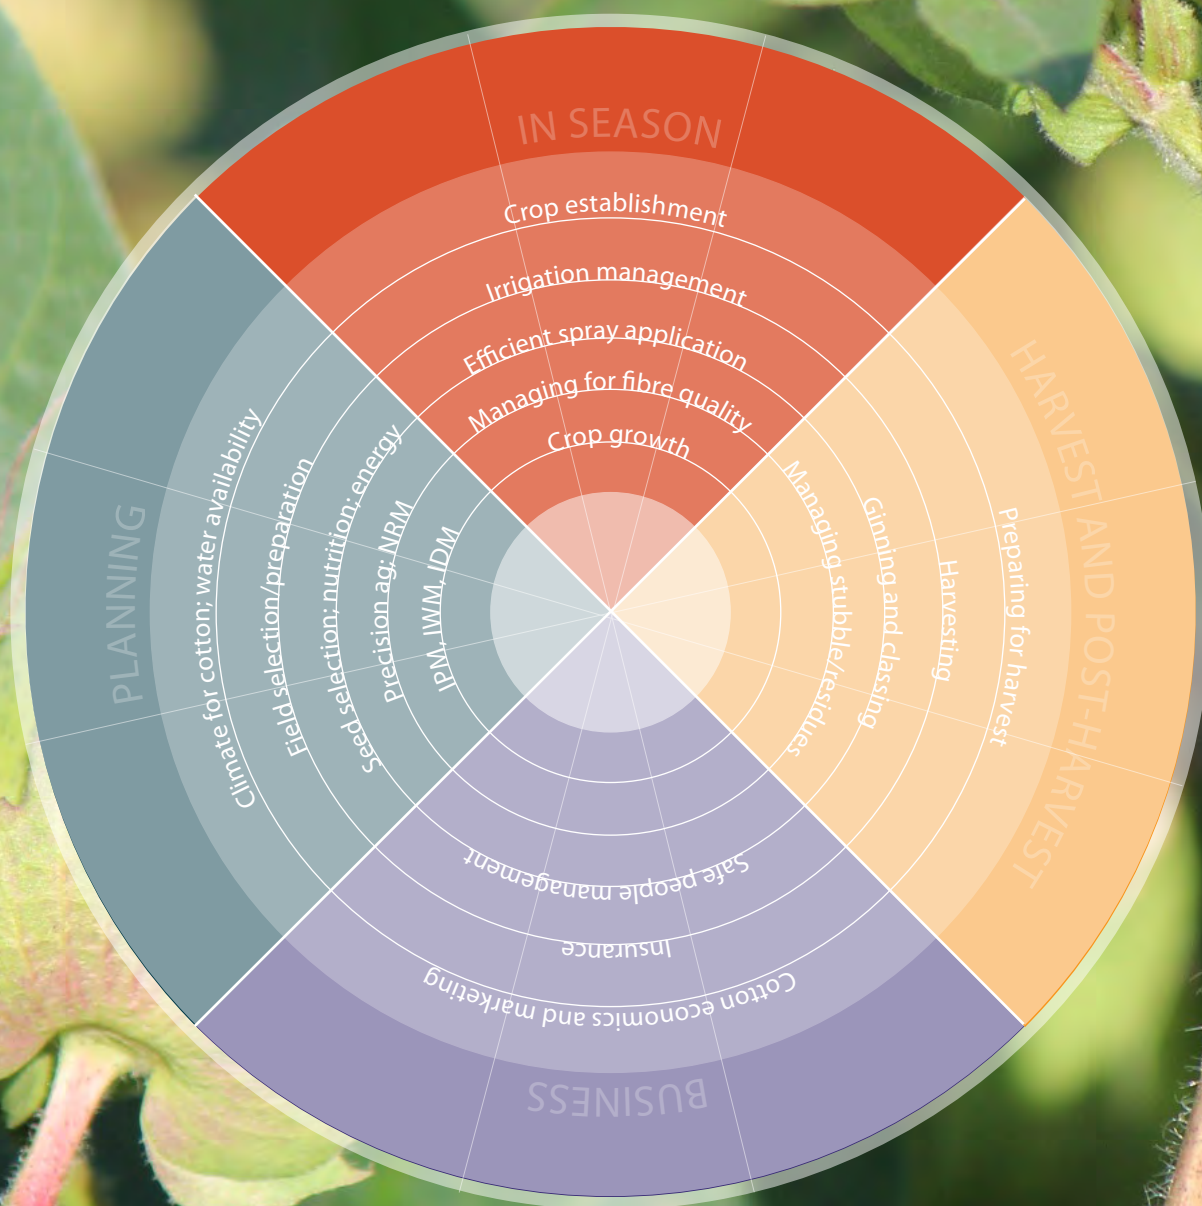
IN SEASON

Crop establishment

Irrigation management

Efficient spray application

Managing for fibre quality

Crop growth

HARVEST AND POST-HARVEST

Preparing for harvest

Harvesting

Ginning and classing

Managing stubble/residues

BUSINESS

Cotton economics and marketing

Insurance

Safe people management

PLANNING

Climate for cotton; water availability

Field selection/preparation

Seed selection: nutrition; energy

Precision ag; NRM

IPM, IWM, IDM